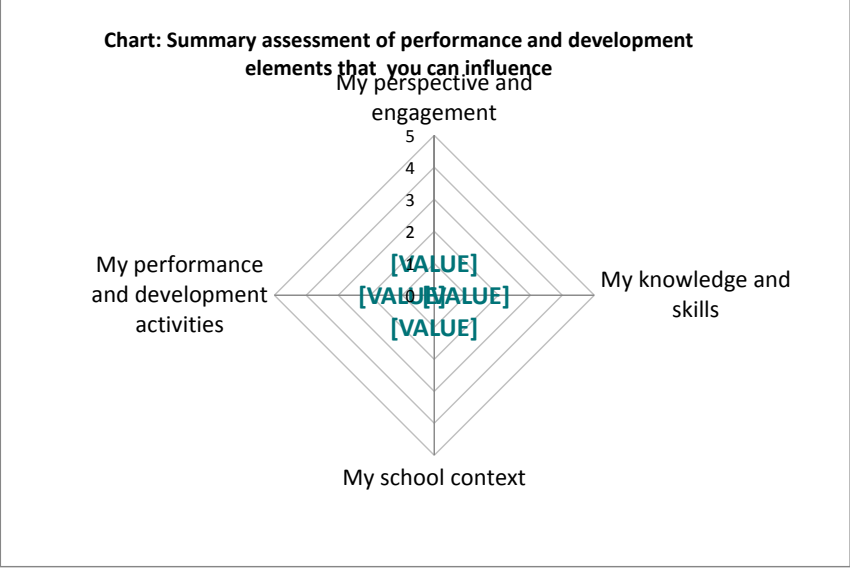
Chart: Summary assessment of performance and development elements that you can influence

My perspective and engagement

5
4
3
2
1
0

[VALUE]
[VALUE]
[VALUE]
[VALUE]

My knowledge and skills

My school context

My performance and development activities